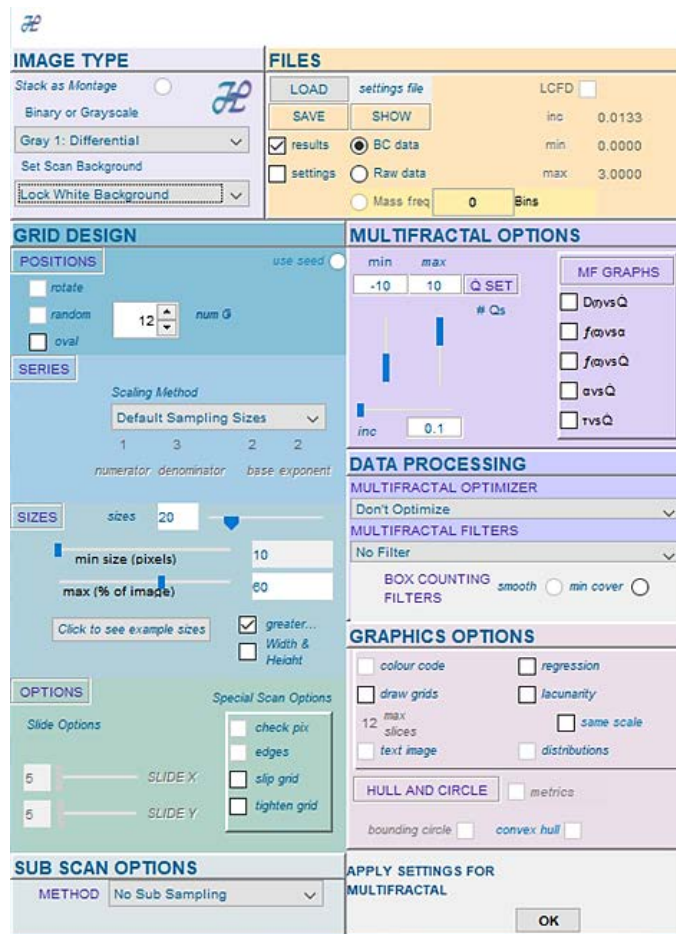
IMAGE TYPE
Stack as Montage
Binary or Grayscale
Gray 1: Differential
Set Scan Background
Lock White Background

FILES
LOAD
settings file
LCFD
SAVE
SHOW
inc 0.0133
results
BC data
min 0.0000
settings
Raw data
max 3.0000
Mass freq 0 Bins

GRID DESIGN
POSITIONS
use seed
rotate
random
12
num G
oval
SERIES
Scaling Method
Default Sampling Sizes
1 3 2 2
numerator denominator base exponent
SIZES
sizes 20
min size (pixels) 10
max (% of image) 60
Click to see example sizes
greater...
Width & Height
OPTIONS
Special Scan Options
Slide Options
check pix
edges
5 SLIDE X
slip grid
5 SLIDE Y
tighten grid

MULTIFRACTAL OPTIONS
min max
-10 10 Q SET
# Qs
inc 0.1
MF GRAPHS
DQvsQ
f(α)vsα
f(α)vsQ
αvsQ
τvsQ

DATA PROCESSING
MULTIFRACTAL OPTIMIZER
Don't Optimize
MULTIFRACTAL FILTERS
No Filter
BOX COUNTING FILTERS
smooth
min cover

GRAPHICS OPTIONS
colour code
regression
draw grids
lacunarity
12 max slices
same scale
text image
distributions
HULL AND CIRCLE
metrics
bounding circle
convex hull

SUB SCAN OPTIONS
METHOD No Sub Sampling

APPLY SETTINGS FOR MULTIFRACTAL
OK